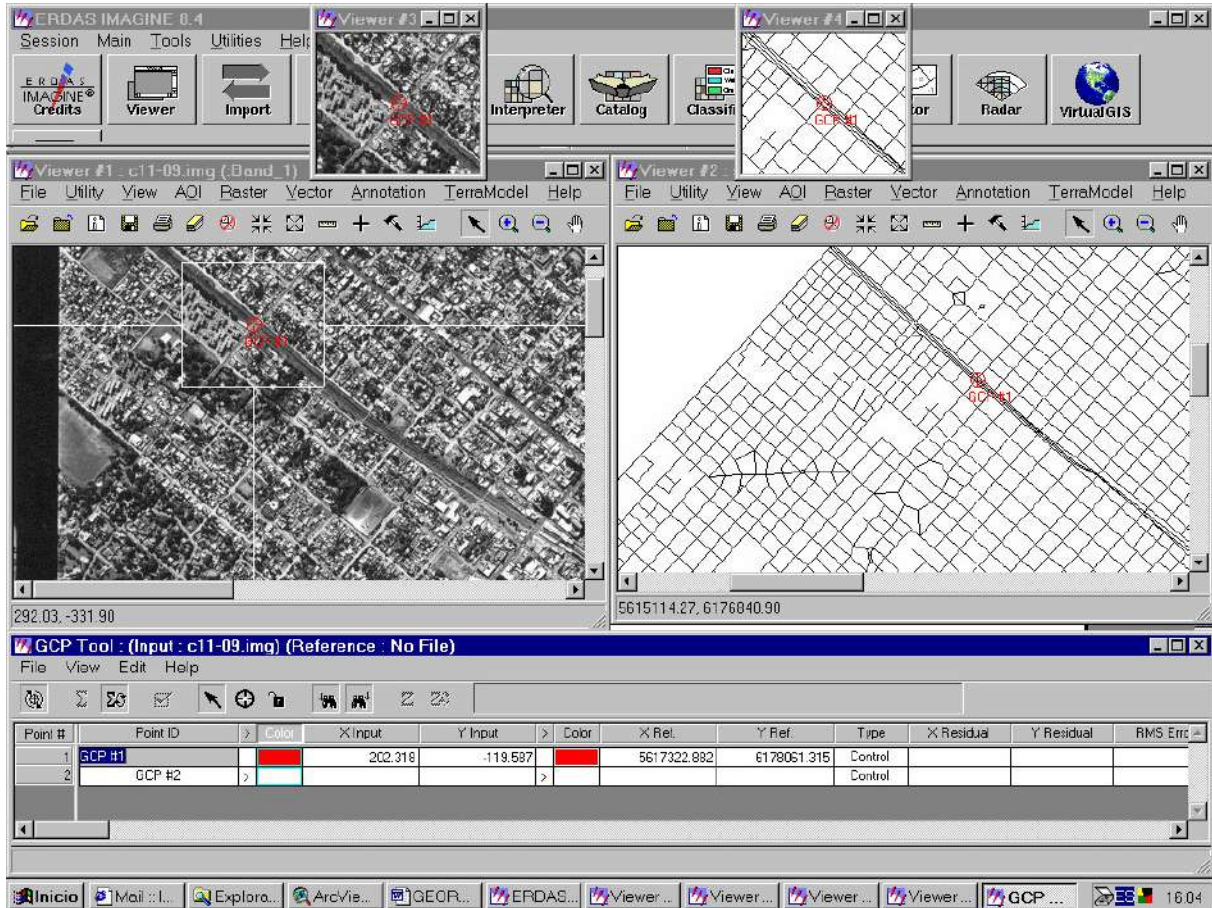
ERDAS IMAGINE 8.4
Session Main Tools Utilities Help

ERDAS IMAGINE® Credits
Viewer
Import
Interpreter
Catalog
Classifier
Radar
VirtualGIS

Viewer #3
GCP #1

Viewer #4
GCP #1

Viewer #1 : c11-09.img (:Band_1)
File Utility View AOI Raster Vector Annotation TerraModel Help
GCP #1
292.03, -331.90

Viewer #2
File Utility View AOI Raster Vector Annotation TerraModel Help
GCP #1
5615114.27, 6176840.90

GCP Tool : (Input : c11-09.img) (Reference : No File)
File View Edit Help

| Point # | Point ID | > | Color | X Input | Y Input | > | Color | X Ref. | Y Ref. | Type | X Residual | Y Residual | RMS Erro |
|---|---|---|---|---|---|---|---|---|---|---|---|---|---|
| 1 | GCP #1 | | | 202.318 | -119.587 | | | 5617322.882 | 6178061.315 | Control | | | |
| 2 | GCP #2 | > | | | | > | | | | Control | | | |

Inicio | Mail :: I... | Explora... | ArcVie... | GEOR... | ERDAS... | Viewer... | Viewer... | Viewer... | Viewer... | GCP ... | 16:04